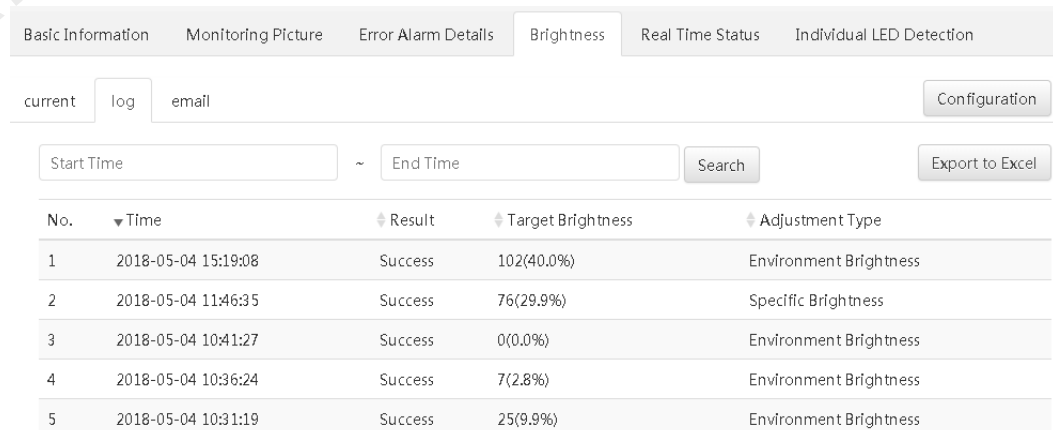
Basic Information Monitoring Picture Error Alarm Details Brighness Real Time Status Individual LED Detection

current log email

Configuration

Start Time ~ End Time Search

Export to Excel

| No. | Time | Result | Target Brightness | Adjustment Type |
|---|---|---|---|---|
| 1 | 2018-05-04 15:19:08 | Success | 102(40.0%) | Environment Brightness |
| 2 | 2018-05-04 11:46:35 | Success | 76(29.9%) | Specific Brightness |
| 3 | 2018-05-04 10:41:27 | Success | 0(0.0%) | Environment Brightness |
| 4 | 2018-05-04 10:36:24 | Success | 7(2.8%) | Environment Brightness |
| 5 | 2018-05-04 10:31:19 | Success | 25(9.9%) | Environment Brightness |